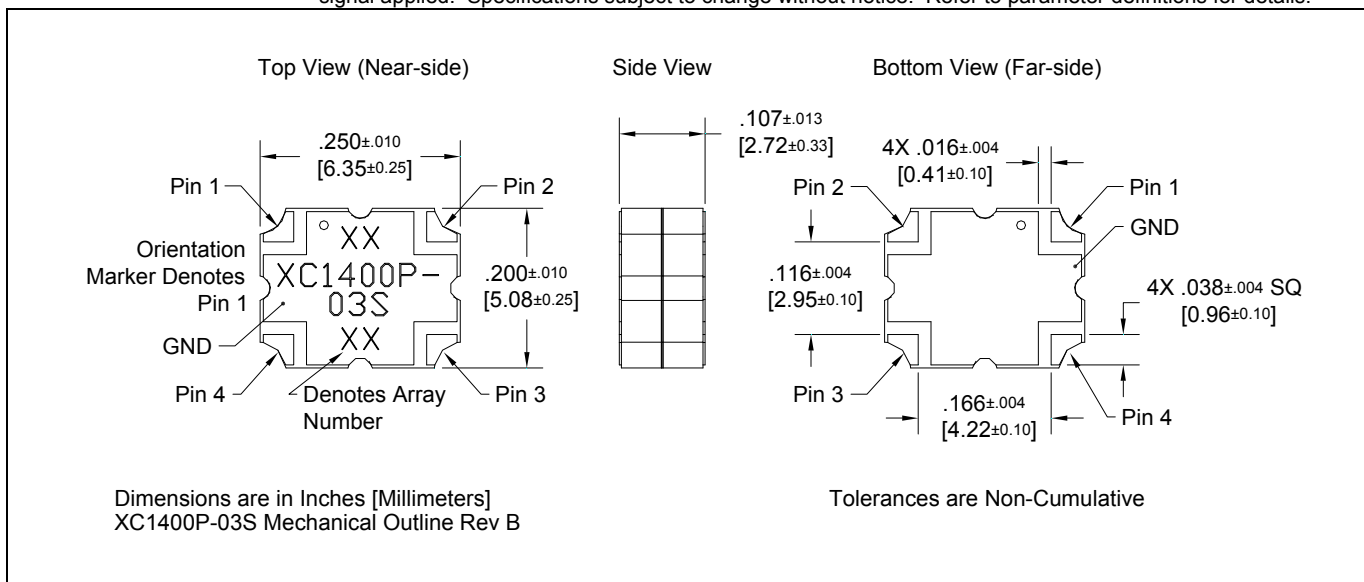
signal applied. Specifications subject to change without notice. Refer to parameter definitions for details.

Top View (Near-side)

Side View

Bottom View (Far-side)

.250±.010
[6.35±0.25]

Pin 1

Pin 2

Orientation Marker Denotes Pin 1

XX
XC1400P-03S
XX

.200±.010
[5.08±0.25]

GND

Pin 4

Denotes Array Number

Pin 3

.107±.013
[2.72±0.33]

4X .016±.004
[0.41±0.10]

Pin 2

Pin 1

GND

.116±.004
[2.95±0.10]

4X .038±.004 SQ
[0.96±0.10]

Pin 3

.166±.004
[4.22±0.10]

Pin 4

Dimensions are in Inches [Millimeters]
XC1400P-03S Mechanical Outline Rev B

Tolerances are Non-Cumulative